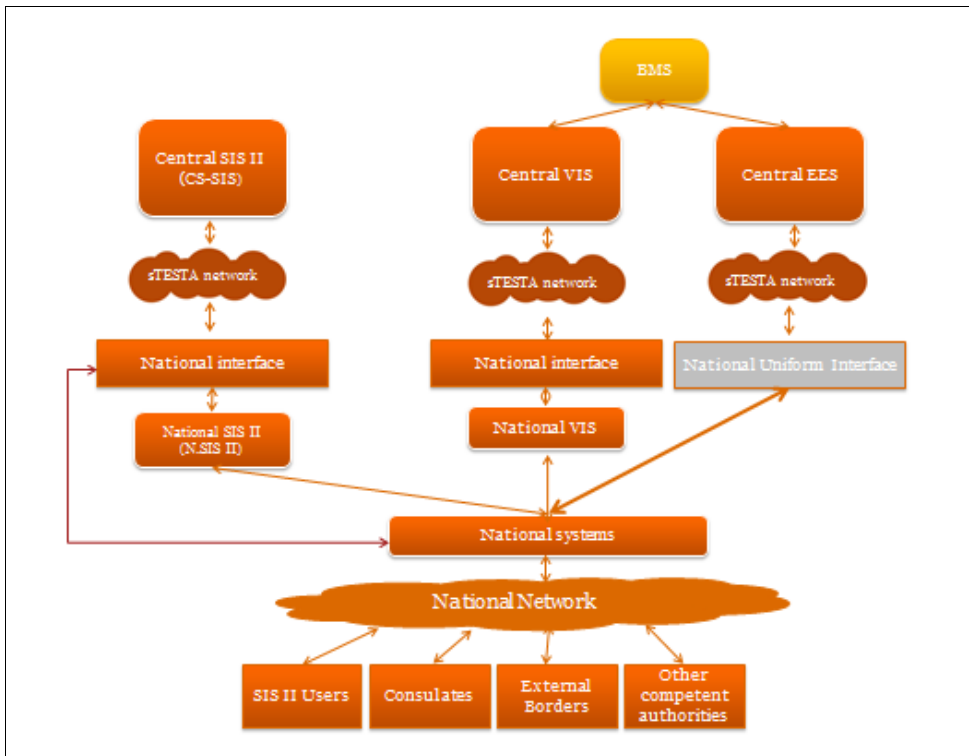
BMS

Central SIS II (CS-SIS)

Central VIS

Central EES

sTESTA network

sTESTA network

sTESTA network

National interface

National interface

National Uniform Interface

National SIS II (N.SIS II)

National VIS

National systems

National Network

SIS II Users

Consulates

External Borders

Other competent authorities